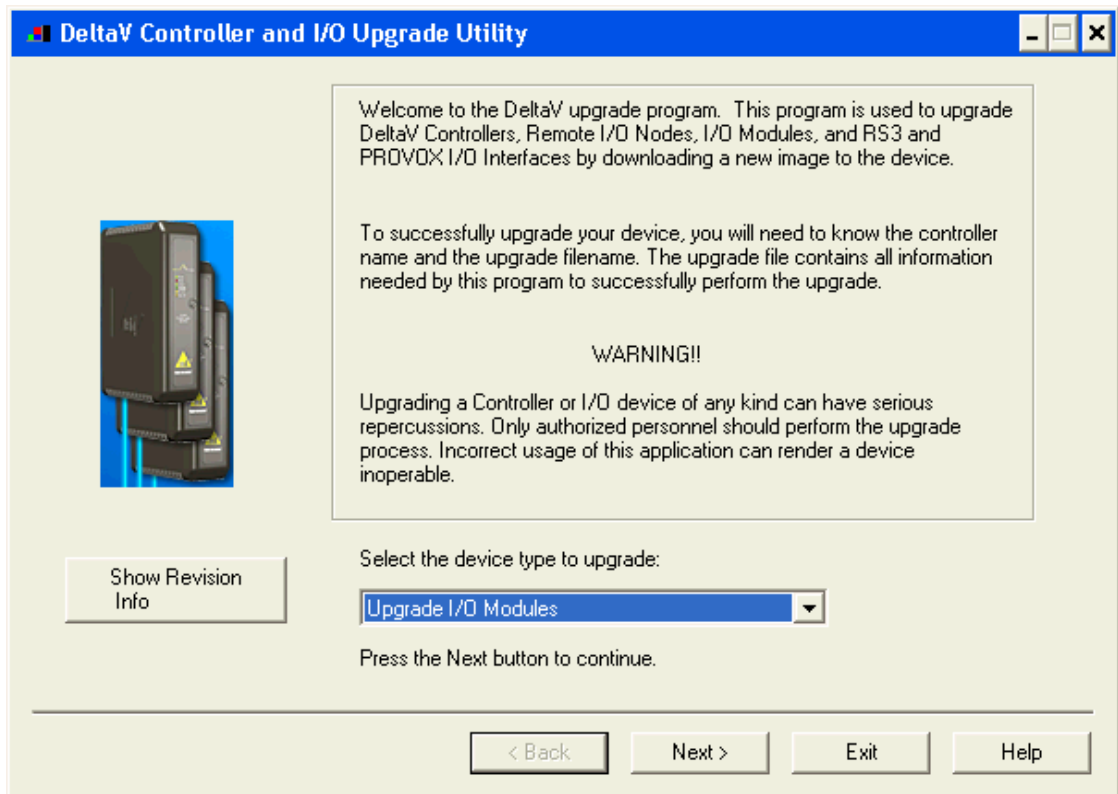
DeltaV Controller and I/O Upgrade Utility

Welcome to the DeltaV upgrade program. This program is used to upgrade DeltaV Controllers, Remote I/O Nodes, I/O Modules, and RS3 and PROVOX I/O Interfaces by downloading a new image to the device.

To successfully upgrade your device, you will need to know the controller name and the upgrade filename. The upgrade file contains all information needed by this program to successfully perform the upgrade.

WARNING!!

Upgrading a Controller or I/O device of any kind can have serious repercussions. Only authorized personnel should perform the upgrade process. Incorrect usage of this application can render a device inoperable.

Show Revision Info

Select the device type to upgrade:

Upgrade I/O Modules

Press the Next button to continue.

< Back

Next >

Exit

Help